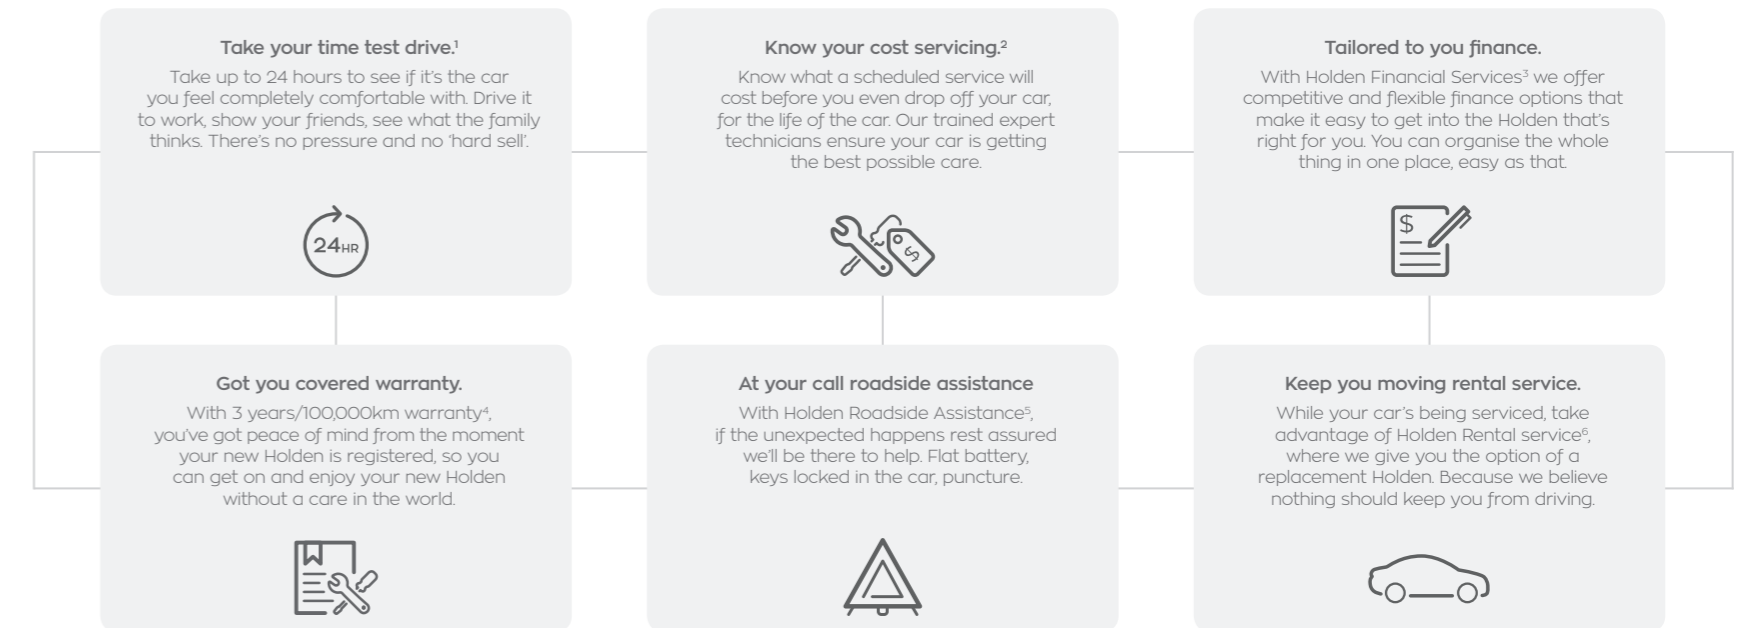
Take your time test drive.$^1$

Take up to 24 hours to see if it's the car you feel completely comfortable with. Drive it to work, show your friends, see what the family thinks. There's no pressure and no 'hard sell'.

24HR

Know your cost servicing.$^2$

Know what a scheduled service will cost before you even drop off your car, for the life of the car. Our trained expert technicians ensure your car is getting the best possible care.

$

Tailored to you finance.

With Holden Financial Services$^3$ we offer competitive and flexible finance options that make it easy to get into the Holden that's right for you. You can organise the whole thing in one place, easy as that.

$

Got you covered warranty.

With 3 years/100,000km warranty$^4$, you've got peace of mind from the moment your new Holden is registered, so you can get on and enjoy your new Holden without a care in the world.

At your call roadside assistance

With Holden Roadside Assistance$^5$, if the unexpected happens rest assured we'll be there to help. Flat battery, keys locked in the car, puncture.

Keep you moving rental service.

While your car's being serviced, take advantage of Holden Rental service$^6$, where we give you the option of a replacement Holden. Because we believe nothing should keep you from driving.